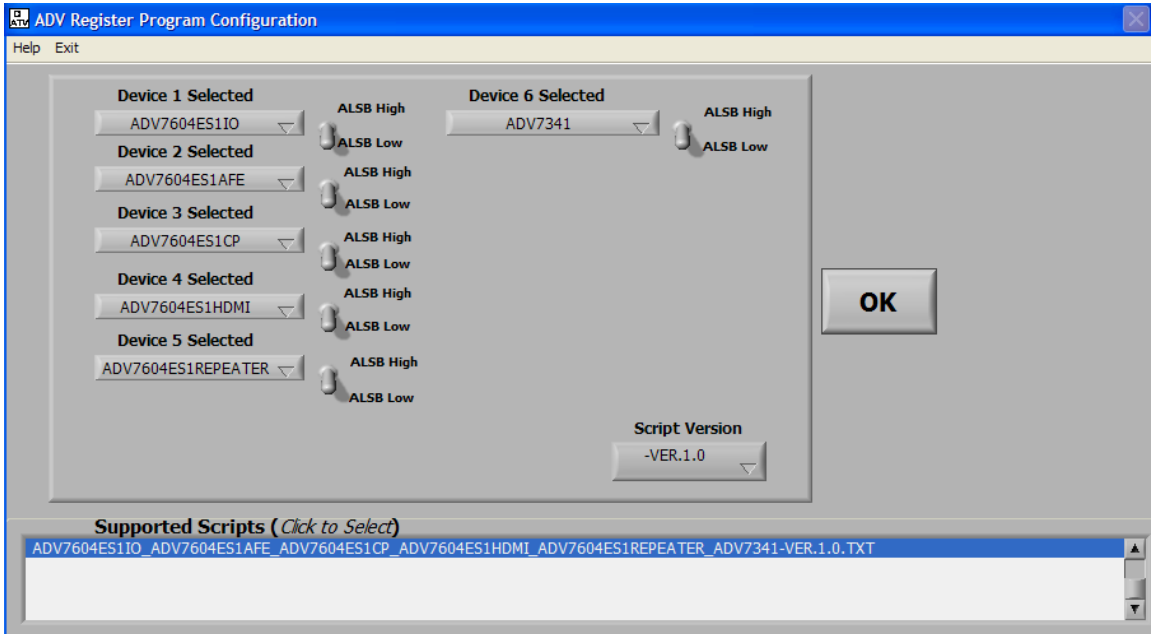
ADV Register Program Configuration

Help Exit

Device 1 Selected
ADV7604ES1IO
ALSB High
ALSB Low

Device 2 Selected
ADV7604ES1AFE
ALSB High
ALSB Low

Device 3 Selected
ADV7604ES1CP
ALSB High
ALSB Low

Device 4 Selected
ADV7604ES1HDMI
ALSB High
ALSB Low

Device 5 Selected
ADV7604ES1REPEATER
ALSB High
ALSB Low

Device 6 Selected
ADV7341
ALSB High
ALSB Low

OK

Script Version
-VER.1.0

Supported Scripts (Click to Select)
ADV7604ES1IO_ADV7604ES1AFE_ADV7604ES1CP_ADV7604ES1HDMI_ADV7604ES1REPEATER_ADV7341-VER.1.0.TXT